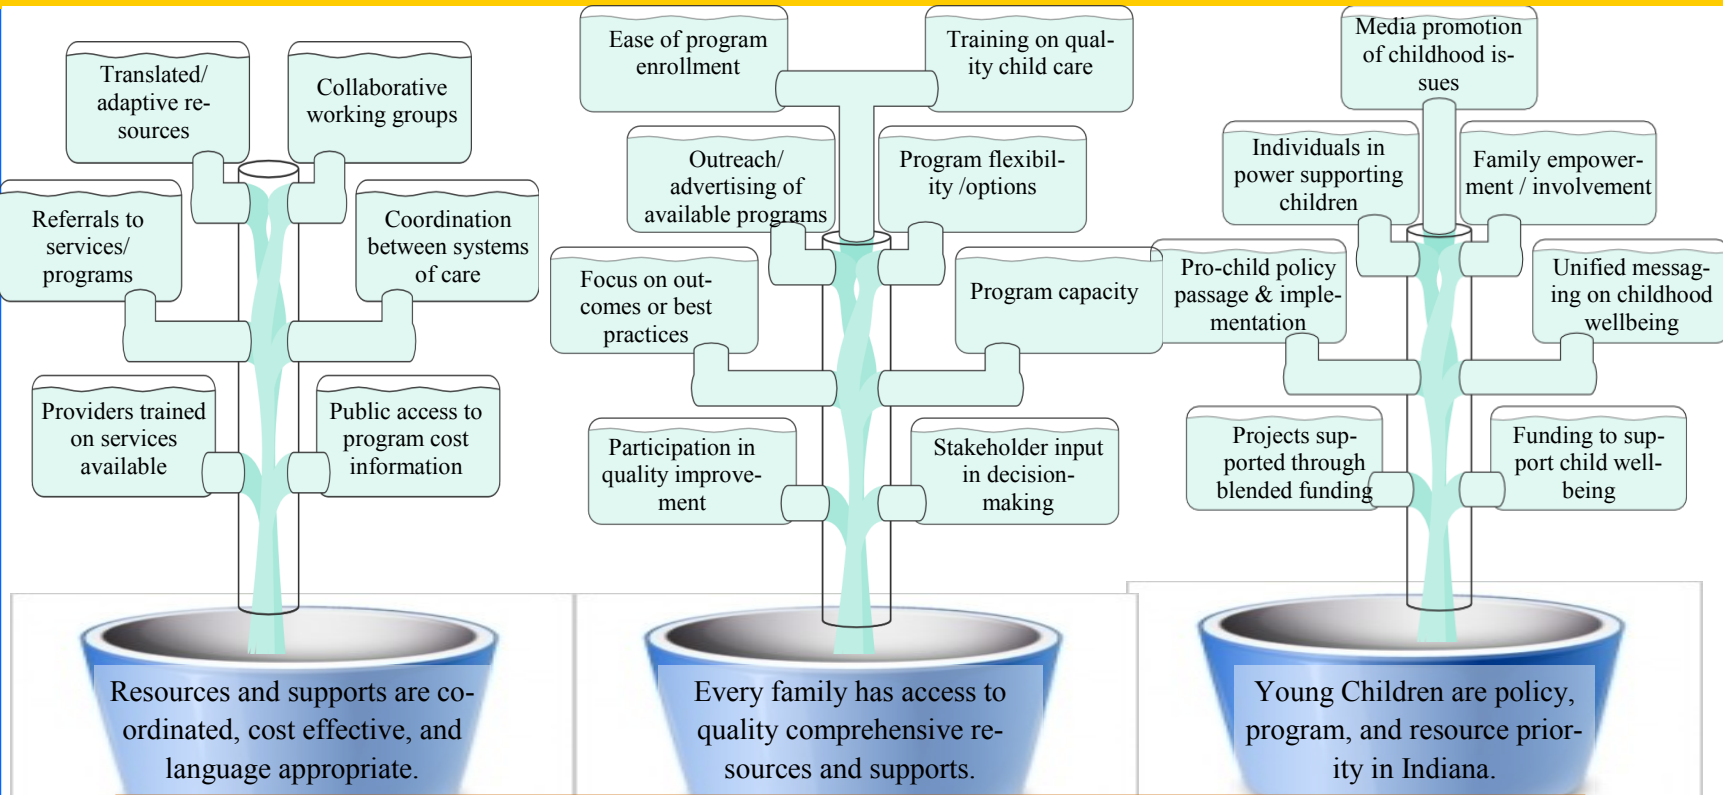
Translated/ adaptive resources

Collaborative working groups

Referrals to services/ programs

Coordination between systems of care

Providers trained on services available

Public access to program cost information

Resources and supports are coordinated, cost effective, and language appropriate.

Ease of program enrollment

Training on quality child care

Outreach/ advertising of available programs

Program flexibility /options

Focus on outcomes or best practices

Program capacity

Participation in quality improvement

Stakeholder input in decision-making

Every family has access to quality comprehensive resources and supports.

Media promotion of childhood issues

Individuals in power supporting children

Family empowerment / involvement

Pro-child policy passage & implementation

Unified messaging on childhood wellbeing

Projects supported through blended funding

Funding to support child wellbeing

Young Children are policy, program, and resource priority in Indiana.